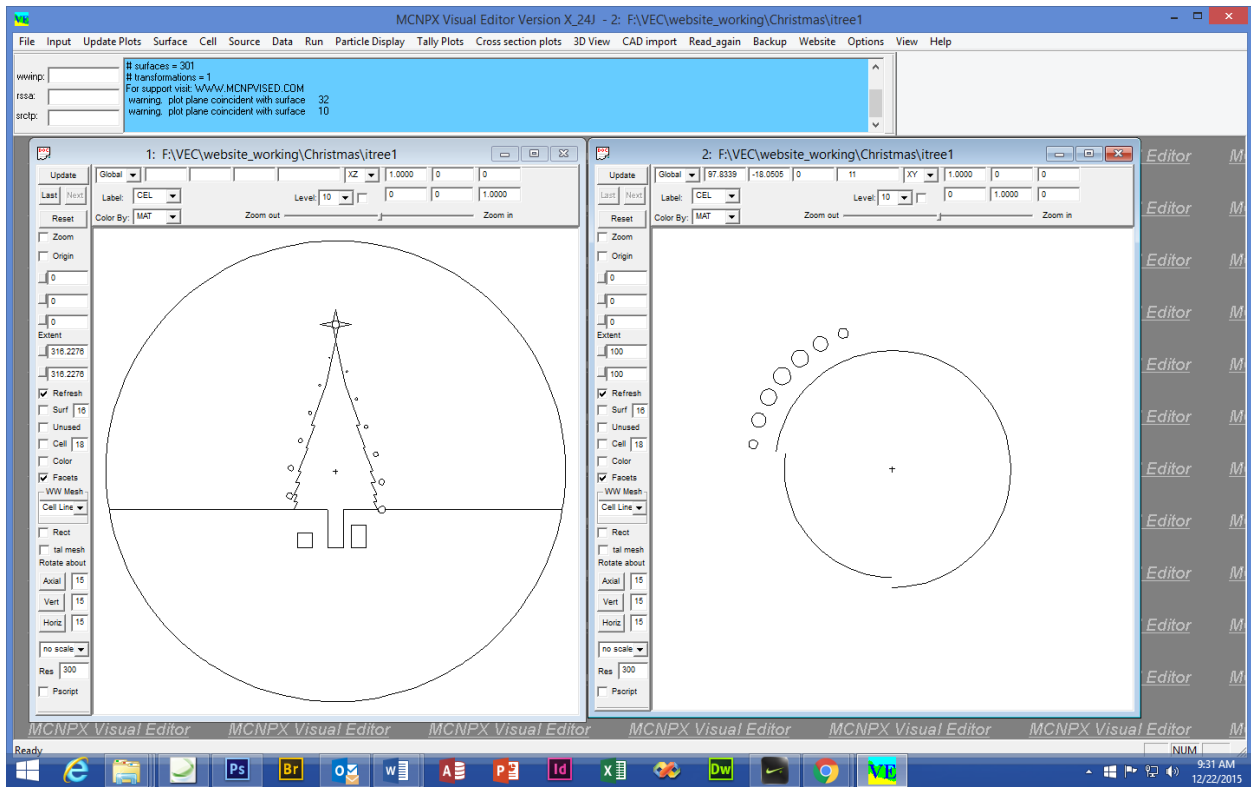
MCNPX Visual Editor Version X_24J - 2: F:\VEC\website_working\Christmas\itree1

File Input Update Plots Surface Cell Source Data Run Particle Display Tally Plots Cross section plots 3D View CAD import Read_again Backup Website Options View Help

wwinp:
rssa:
srctp:

# surfaces = 301
# transformations = 1
For support visit: WWW.MCNPVISED.COM
warning. plot plane coincident with surface 32
warning. plot plane coincident with surface 10

1: F:\VEC\website_working\Christmas\itree1

Update
Last Next
Reset
Zoom
Origin
0
0
0
Extent
316.2276
316.2276
Refresh
Surf 16
Unused
Cell 18
Color
Facets
WW Mesh
Cell Line
Rect
tal mesh
Rotate about
Axial 15
Vert 15
Horiz 15
no scale
Res 300
Pscript

Global XZ 1.0000 0 0
Label: CEL Level: 10 0 0 1.0000
Color By: MAT Zoom out Zoom in

2: F:\VEC\website_working\Christmas\itree1

Update
Last Next
Reset
Zoom
Origin
0
0
0
Extent
100
100
Refresh
Surf 16
Unused
Cell 18
Color
Facets
WW Mesh
Cell Line
Rect
tal mesh
Rotate about
Axial 15
Vert 15
Horiz 15
no scale
Res 300
Pscript

Global 97.8339 -18.0505 0 11 XY 1.0000 0 0
Label: CEL Level: 10 0 1.0000 0
Color By: MAT Zoom out Zoom in

Editor MC
Editor MC
Editor MC
Editor MC
Editor MC
Editor MC
Editor MC
Editor MC
Editor MC
Editor MC
Editor MC

MCNPX Visual Editor MCNPX Visual Editor MCNPX Visual Editor MCNPX Visual Editor MCNPX Visual Editor MCNPX Visual Editor

Ready NUM

9:31 AM
12/22/2015